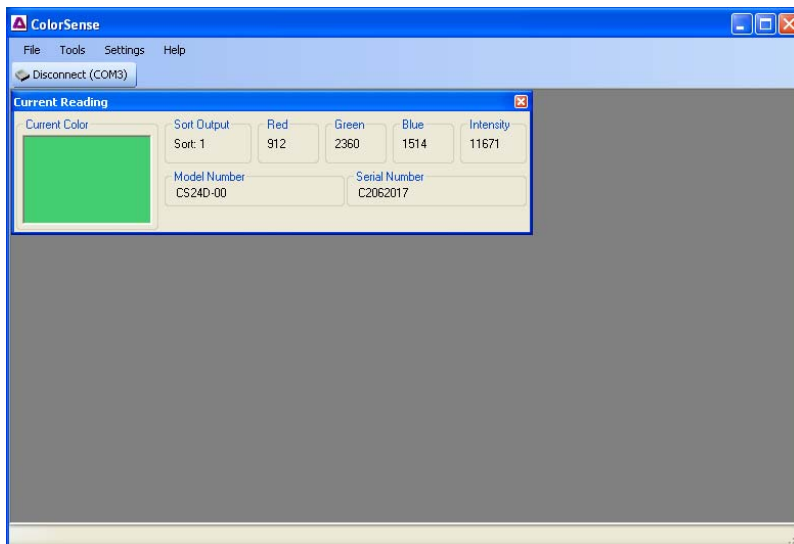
ColorSense

File Tools Settings Help

Disconnect (COM3)

Current Reading

Current Color

Sort Output
Sort: 1

Red
912

Green
2360

Blue
1514

Intensity
11671

Model Number
CS24D-00

Serial Number
C2062017